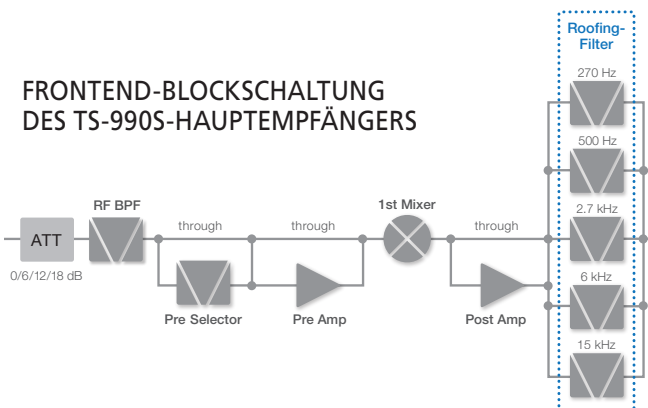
FRONTEND-BLOCKSCHALTUNG
DES TS-990S-HAUPTEMPFÄNGERS

Roofing-Filter

270 Hz

500 Hz

2.7 kHz

6 kHz

15 kHz

ATT

0/6/12/18 dB

RF BPF

through

through

1st Mixer

through

Pre Selector

Pre Amp

Post Amp